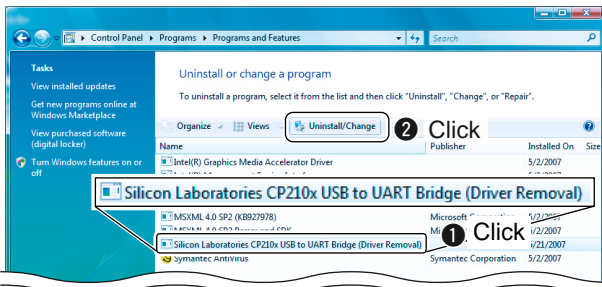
Control Panel ▸ Programs ▸ Programs and Features

Search

Tasks

View installed updates

Get new programs online at Windows Marketplace

View purchased software (digital locker)

Turn Windows features on or off

Uninstall or change a program

To uninstall a program, select it from the list and then click "Uninstall", "Change", or "Repair".

Organize Views Uninstall/Change

❷ Click

| Name | Publisher | Installed On | Size |
|---|---|---|---|
| Intel(R) Graphics Media Accelerator Driver | | 5/2/2007 | |
| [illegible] | | 5/2/2007 | |
| MSXML 4.0 SP2 (KB927978) | Microsoft Corporation | 5/2/2007 | |
| MSXML 4.0 SP2 Parser and SDK | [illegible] | 5/2/2007 | |
| Silicon Laboratories CP210x USB to UART Bridge (Driver Removal) | | 5/21/2007 | |
| Symantec AntiVirus | Symantec Corporation | 5/2/2007 | |

Silicon Laboratories CP210x USB to UART Bridge (Driver Removal)

❶ Click